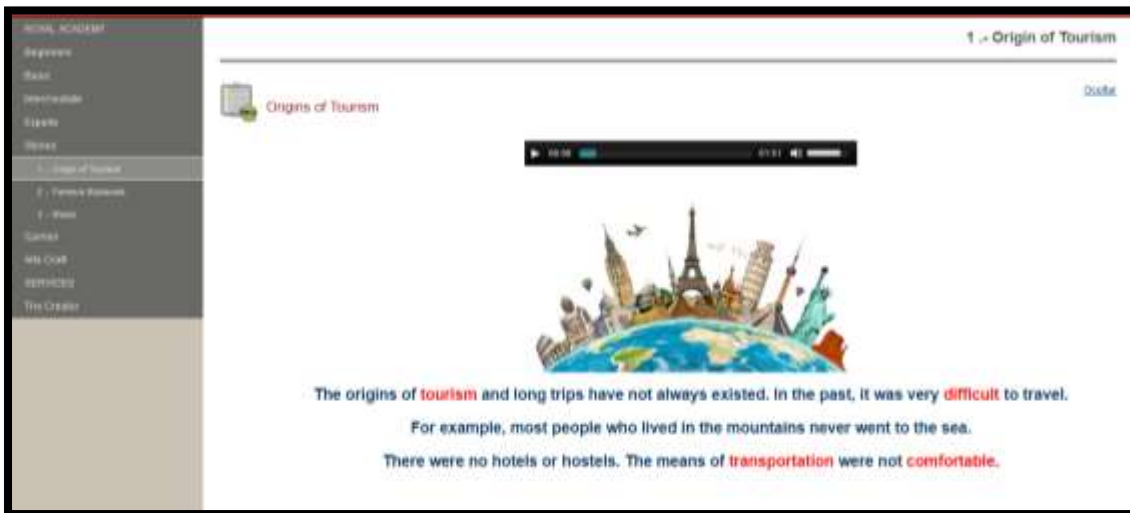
ROYAL ACADEMY
Beginners
Basic
Intermediate
Experts
Stories
1 .- Origin of Tourism
2 .- Famous Museums
3 .- Music
Games
We Craft
SERVICES
The Creator

1 .- Origin of Tourism

Origins of Tourism

Ocultar

00:00 01:51

The origins of tourism and long trips have not always existed. In the past, it was very difficult to travel.

For example, most people who lived in the mountains never went to the sea.

There were no hotels or hostels. The means of transportation were not comfortable.